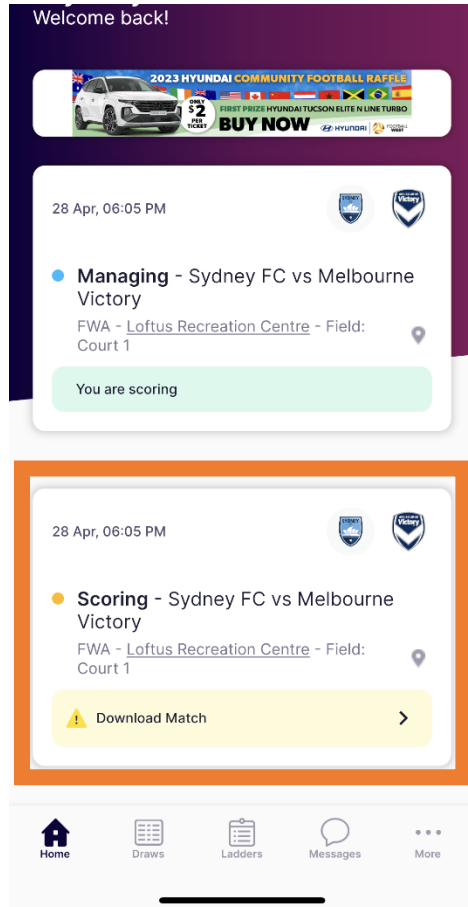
Welcome back!

2023 HYUNDAI COMMUNITY FOOTBALL RAFFLE
ONLY $2 PER TICKET
FIRST PRIZE HYUNDAI TUCSON ELITE N LINE TURBO
BUY NOW
HYUNDAI FOOTBALL WEST

28 Apr, 06:05 PM

Managing - Sydney FC vs Melbourne Victory
FWA - Loftus Recreation Centre - Field: Court 1

You are scoring

28 Apr, 06:05 PM

Scoring - Sydney FC vs Melbourne Victory
FWA - Loftus Recreation Centre - Field: Court 1

Download Match

Home
Draws
Ladders
Messages
More